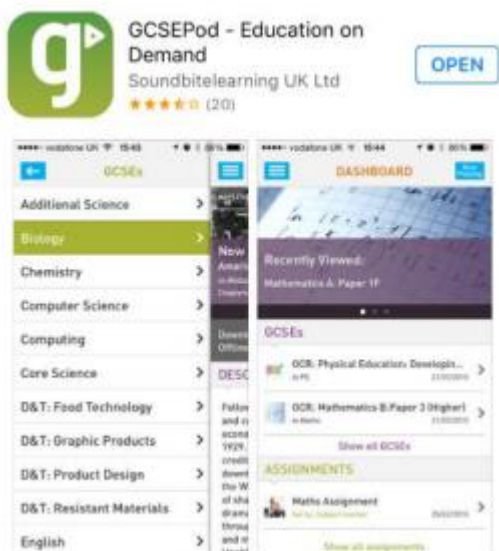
GCSEPod - Education on Demand
Soundbitelearning UK Ltd
(20)
OPEN

vodafone UK 15:45
GCSEs
Additional Science
Biology
Chemistry
Computer Science
Computing
Core Science
D&T: Food Technology
D&T: Graphic Products
D&T: Product Design
D&T: Resistant Materials
English

Now
DESC

vodafone UK 15:44
DASHBOARD
Recently Viewed:
Mathematics A: Paper 1F
GCSEs
OCR: Physical Education: Developin...
OCR: Mathematics B Paper 3 (Higher)
Show all GCSEs
ASSIGNMENTS
Maths Assignment
Show all assignments